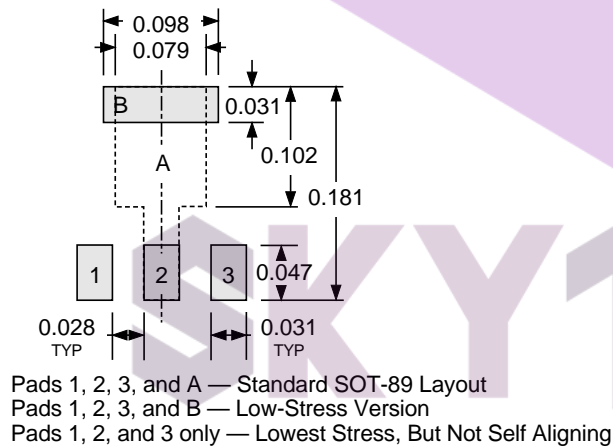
0.098
0.079
B
0.031
0.102
A
0.181
1
2
3
0.047
0.028
TYP
0.031
TYP

Pads 1, 2, 3, and A — Standard SOT-89 Layout
Pads 1, 2, 3, and B — Low-Stress Version
Pads 1, 2, and 3 only — Lowest Stress, But Not Self Aligning